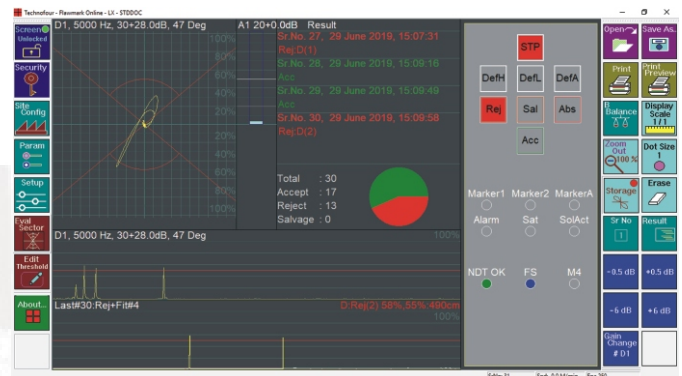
Technofour - Flawmark Online - LX - STDDOC

Screen
Unlocked

Security

Site Config

Param

Setup

Eval Sector

Edit Threshold

About...

D1, 5000 Hz, 30+28.0dB, 47 Deg

100%
80%
60%
40%
20%
0%
20%
40%
60%
80%
100%

A1 20+0.0dB Result

Sr.No. 27, 29 June 2019, 15:07:31
Rej:D(1)
Sr.No. 28, 29 June 2019, 15:09:16
Acc
Sr.No. 29, 29 June 2019, 15:09:49
Acc
Sr.No. 30, 29 June 2019, 15:09:58
Rej:D(2)

Total : 30
Accept : 17
Reject : 13
Salvage : 0

STP

DefH DefL DefA

Rej Sal Abs

Acc

Marker1 Marker2 MarkerA

Alarm Sat SolAct

NDT OK FS M4

D1, 5000 Hz, 30+28.0dB, 47 Deg
100%

Last#30:Rej+Fit#4
D:Rej(2) 58%,55%:490cm
100%

Open
Save As..

Print
Print Preview

B Balance
Display Scale 1/1

Zoom Out 100 %
Dot Size

Storage
Erase

Sr No
Result

-0.5 dB
+0.5 dB

-6 dB
+6 dB

Gain Change # D1